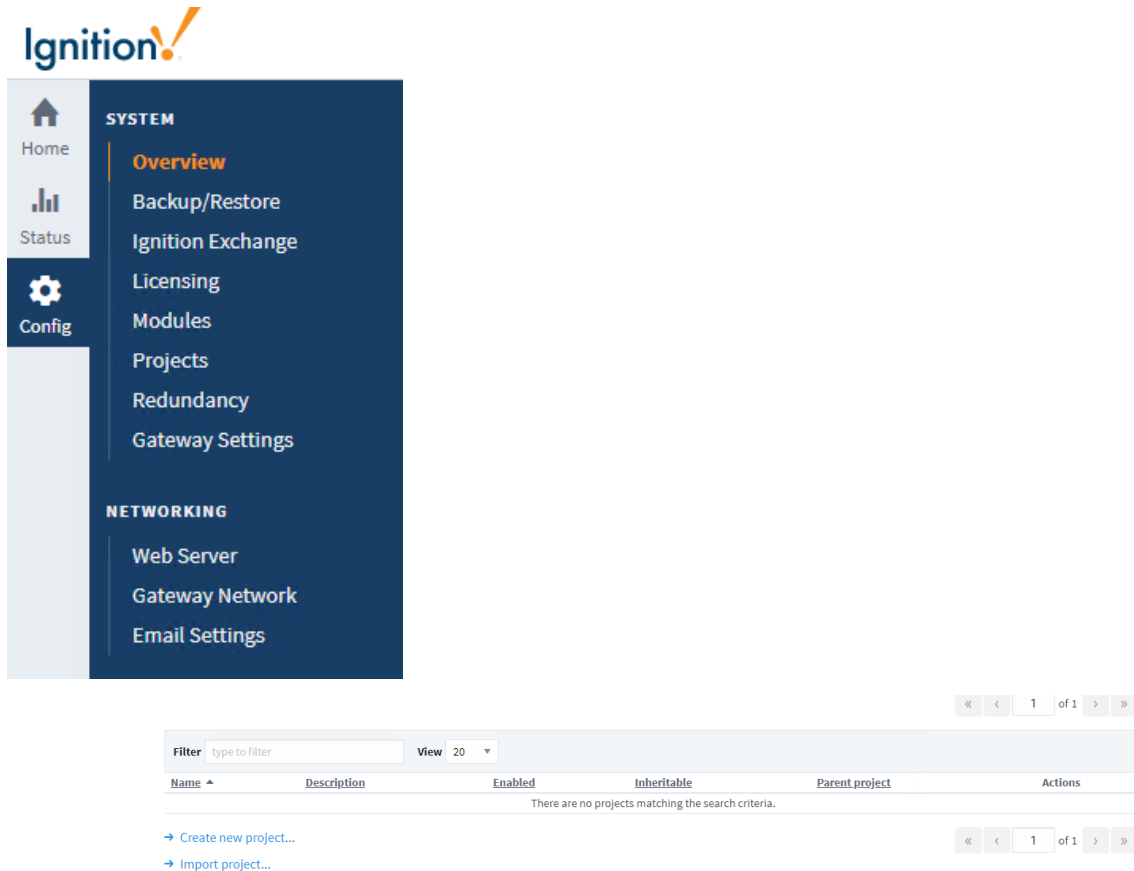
Ignition

Home

Status

Config

SYSTEM

Overview

Backup/Restore

Ignition Exchange

Licensing

Modules

Projects

Redundancy

Gateway Settings

NETWORKING

Web Server

Gateway Network

Email Settings

« ‹ 1 of 1 › »

Filter type to filter View 20

| Name ▲ | Description | Enabled | Inheritable | Parent project | Actions |
|---|---|---|---|---|---|
| There are no projects matching the search criteria. | | | | | |

→ Create new project...

→ Import project...

« ‹ 1 of 1 › »